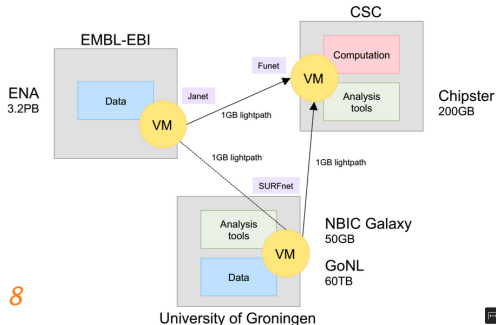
CSC

EMBL-EBI

Computation

Funet

ENA
3.2PB

Data

Janet

VM

VM

Analysis tools

Chipster
200GB

1GB lightpath

1GB lightpath

1GB lightpath

SURFnet

Analysis tools

NBIC Galaxy
50GB

VM

Data

GoNL
60TB

8

University of Groningen